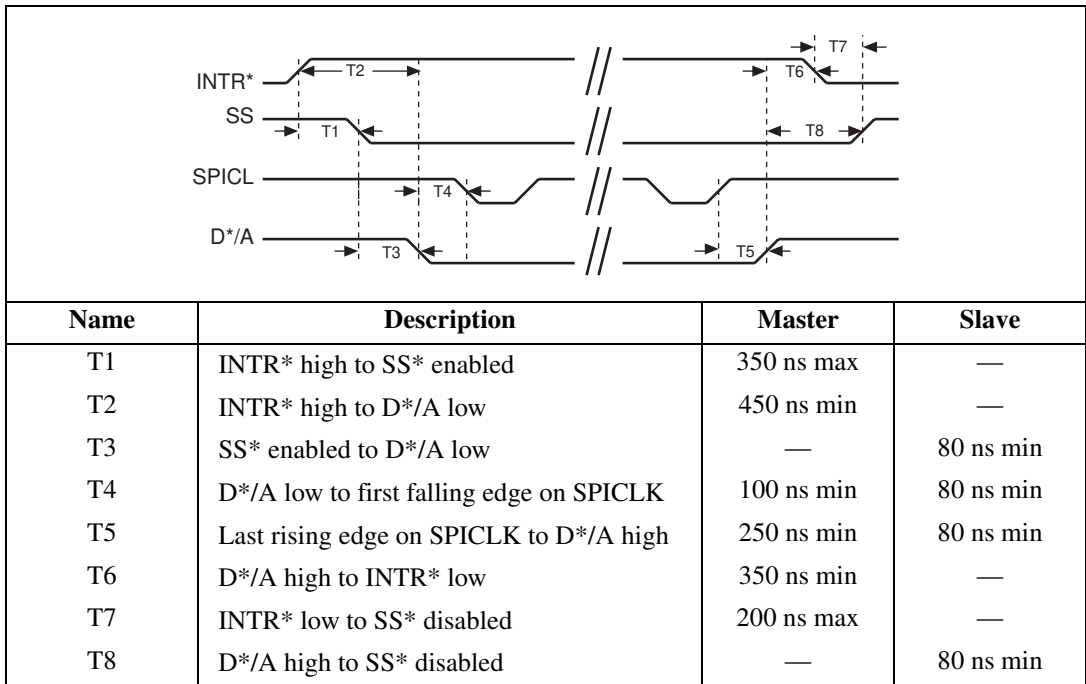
INTR*
SS
SPICL
D*/A
T1
T2
T3
T4
T5
T6
T7
T8

| Name | Description | Master | Slave |
|---|---|---|---|
| T1 | INTR* high to SS* enabled | 350 ns max | — |
| T2 | INTR* high to D*/A low | 450 ns min | — |
| T3 | SS* enabled to D*/A low | — | 80 ns min |
| T4 | D*/A low to first falling edge on SPICLK | 100 ns min | 80 ns min |
| T5 | Last rising edge on SPICLK to D*/A high | 250 ns min | 80 ns min |
| T6 | D*/A high to INTR* low | 350 ns min | — |
| T7 | INTR* low to SS* disabled | 200 ns max | — |
| T8 | D*/A high to SS* disabled | — | 80 ns min |